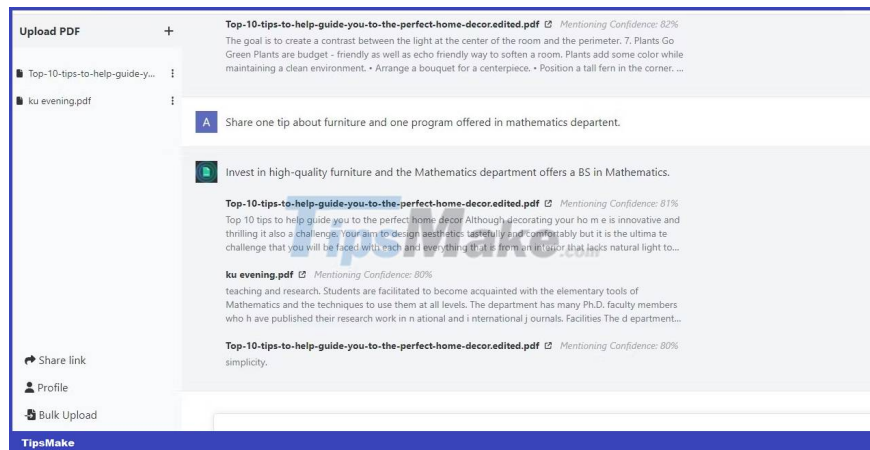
Upload PDF +

Top-10-tips-to-help-guide-y... ⋮

ku evening.pdf ⋮

Share link

Profile

Bulk Upload

Top-10-tips-to-help-guide-you-to-the-perfect-home-decor.edited.pdf Mentioning Confidence: 82%
The goal is to create a contrast between the light at the center of the room and the perimeter. 7. Plants Go Green Plants are budget - friendly as well as echo friendly way to soften a room. Plants add some color while maintaining a clean environment. • Arrange a bouquet for a centerpiece. • Position a tall fern in the corner. ...

A Share one tip about furniture and one program offered in mathematics departent.

Invest in high-quality furniture and the Mathematics department offers a BS in Mathematics.

Top-10-tips-to-help-guide-you-to-the-perfect-home-decor.edited.pdf Mentioning Confidence: 81%
Top 10 tips to help guide you to the perfect home decor Although decorating your ho m e is innovative and thrilling it also a challenge. Your aim to design aesthetics tastefully and comfortably but it is the ultima te challenge that you will be faced with each and everything that is from an interior that lacks natural light to...

ku evening.pdf Mentioning Confidence: 80%
teaching and research. Students are facilitated to become acquainted with the elementary tools of Mathematics and the techniques to use them at all levels. The department has many Ph.D. faculty members who h ave published their research work in n ational and i nternational j ournals. Facilities The d epartment...

Top-10-tips-to-help-guide-you-to-the-perfect-home-decor.edited.pdf Mentioning Confidence: 80%
simplicity.

TipsMake.com

TipsMake